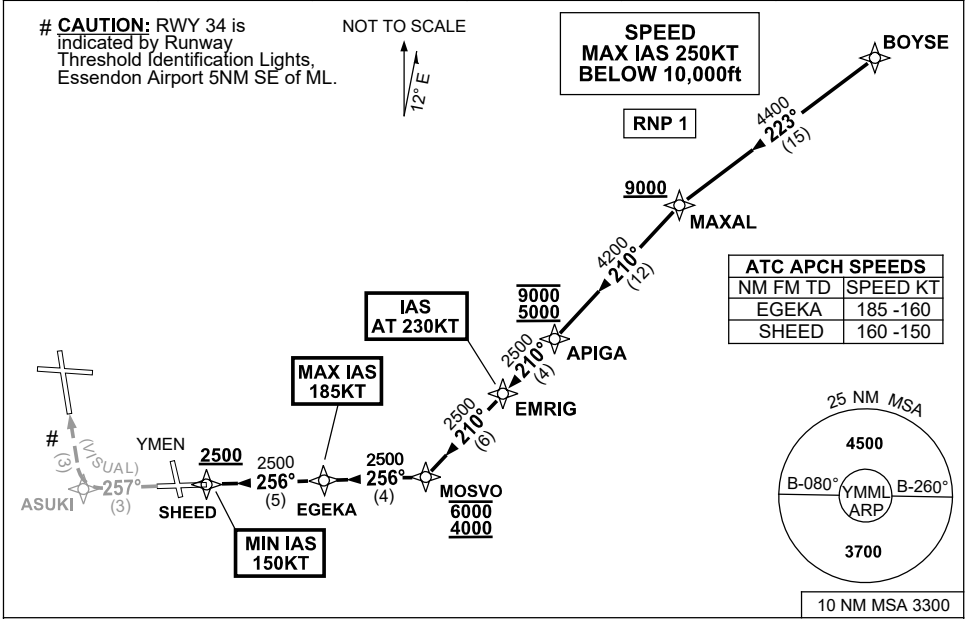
# CAUTION: RWY 34 is indicated by Runway Threshold Identification Lights, Essendon Airport 5NM SE of ML.

NOT TO SCALE

12° E

SPEED
MAX IAS 250KT
BELOW 10,000ft

RNP 1

BOYSE

4400
223°
(15)

9000

MAXAL

4200
210°
(12)

| ATC APCH SPEEDS | |
|---|---|
| NM FM TD | SPEED KT |
| EGEKA | 185 -160 |
| SHEED | 160 -150 |

9000
5000

APIGA

IAS
AT 230KT

2500
210°
(4)

EMRIG

MAX IAS
185KT

2500
210°
(6)

#

(VISUAL)
(3)

YMEN

2500

2500
256°
(5)

2500
256°
(4)

MOSVO
6000
4000

ASUKI

257°
(3)

SHEED

EGEKA

MIN IAS
150KT

25 NM MSA

4500

B-080°

YMML
ARP

B-260°

3700

10 NM MSA 3300